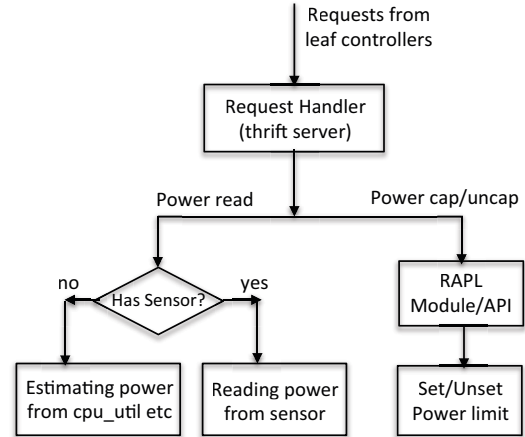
Requests from leaf controllers

Request Handler (thrift server)

Power read

Power cap/uncap

no

Has Sensor?

yes

RAPL Module/API

Estimating power from cpu_util etc

Reading power from sensor

Set/Unset Power limit